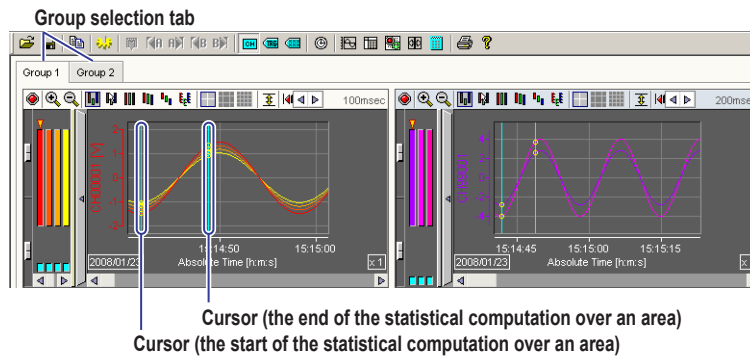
Group selection tab

Group 1 Group 2

100msec

200mse

CH0100 [V]

CH0301

15:14:50 15:15:00

2008/01/23 Absolute Time [h:m:s] x1

15:14:45 15:15:00 15:15:15

2008/01/23 Absolute Time [h:m:s] x

Cursor (the end of the statistical computation over an area)

Cursor (the start of the statistical computation over an area)